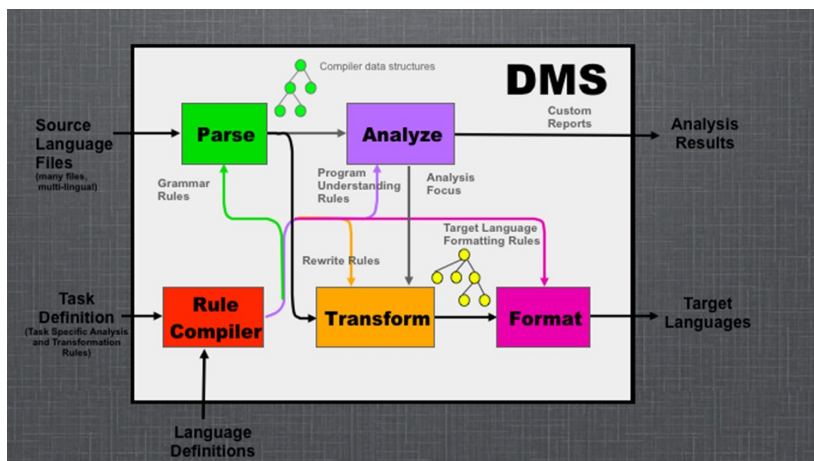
DMS

Compiler data structures

Source Language Files
(many files, multi-lingual)

Parse

Analyze

Custom Reports

Analysis Results

Grammar Rules

Program Understanding Rules

Analysis Focus

Target Language Formatting Rules

Rewrite Rules

Task Definition
(Task Specific Analysis and Transformation Rules)

Rule Compiler

Transform

Format

Target Languages

Language Definitions